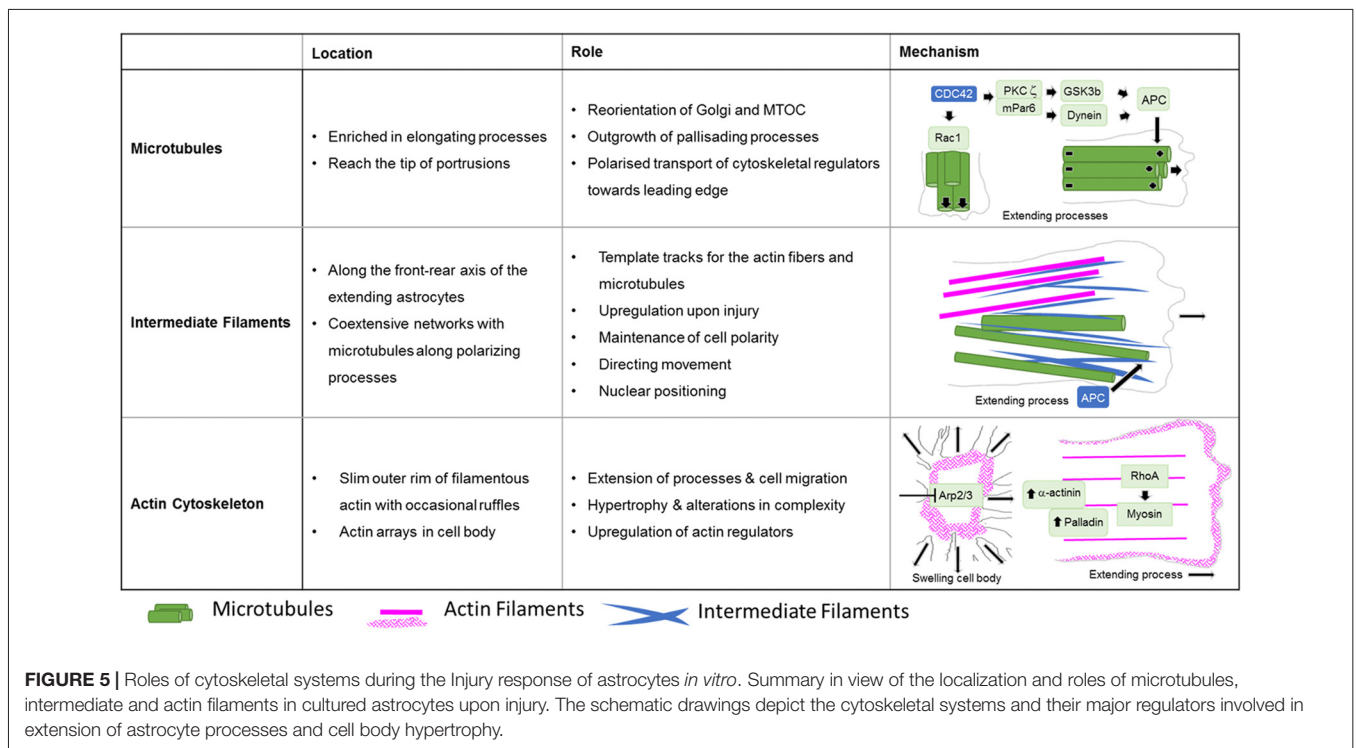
|  | Location | Role | Mechanism |
|---|---|---|---|
| **Microtubules** | • Enriched in elongating processes • Reach the tip of portrusions | • Reorientation of Golgi and MTOC • Outgrowth of pallisading processes • Polarised transport of cytoskeletal regulators towards leading edge | CDC42 PKC ζ mPar6 GSK3b Dynein APC Rac1 Extending processes |
| **Intermediate Filaments** | • Along the front-rear axis of the extending astrocytes • Coextensive networks with microtubules along polarizing processes | • Template tracks for the actin fibers and microtubules • Upregulation upon injury • Maintenance of cell polarity • Directing movement • Nuclear positioning | Extending process APC |
| **Actin Cytoskeleton** | • Slim outer rim of filamentous actin with occasional ruffles • Actin arrays in cell body | • Extension of processes & cell migration • Hypertrophy & alterations in complexity • Upregulation of actin regulators | Arp2/3 Swelling cell body α-actinin Palladin RhoA Myosin Extending process |

Microtubules Actin Filaments Intermediate Filaments

**FIGURE 5 |** Roles of cytoskeletal systems during the Injury response of astrocytes *in vitro*. Summary in view of the localization and roles of microtubules, intermediate and actin filaments in cultured astrocytes upon injury. The schematic drawings depict the cytoskeletal systems and their major regulators involved in extension of astrocyte processes and cell body hypertrophy.